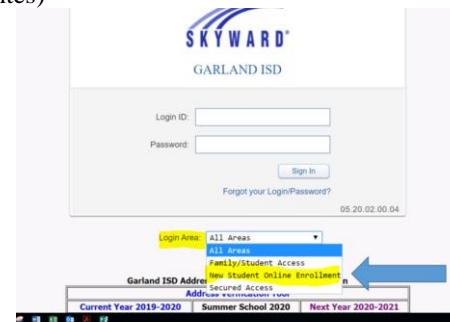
ites)

SKYWARD®

GARLAND ISD

Login ID:

Password:

Sign In

Forgot your Login/Password?

05.20.02.00.04

Login Area: All Areas

All Areas
Family/Student Access
New Student Online Enrollment
Secured Access

Garland ISD Addre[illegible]n

Address Verification Tool

| Current Year 2019-2020 | Summer School 2020 | Next Year 2020-2021 |
|---|---|---|